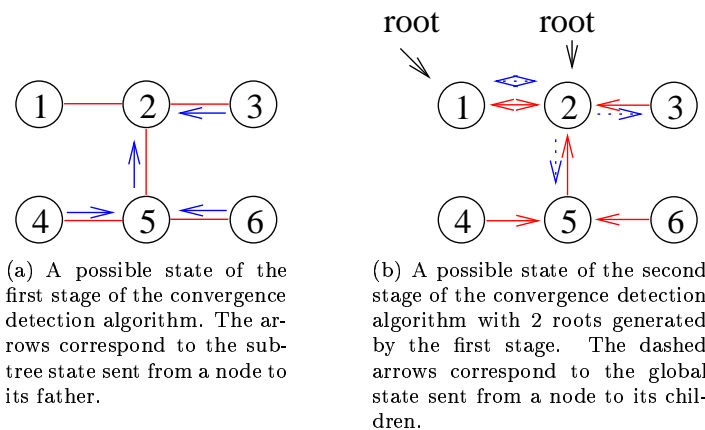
1 2 3
4 5 6

(a) A possible state of the first stage of the convergence detection algorithm. The arrows correspond to the subtree state sent from a node to its father.

root root
1 2 3
4 5 6

(b) A possible state of the second stage of the convergence detection algorithm with 2 roots generated by the first stage. The dashed arrows correspond to the global state sent from a node to its children.